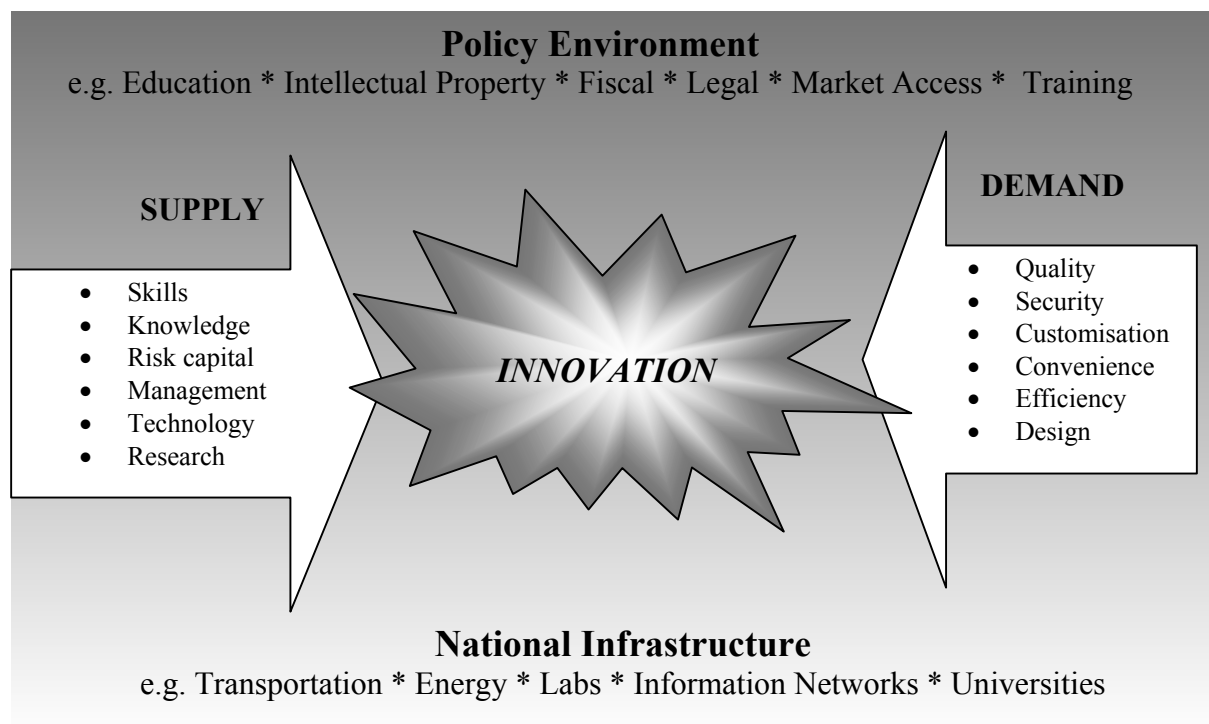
Policy Environment
e.g. Education * Intellectual Property * Fiscal * Legal * Market Access * Training

SUPPLY

- Skills
- Knowledge
- Risk capital
- Management
- Technology
- Research

INNOVATION

DEMAND

- Quality
- Security
- Customisation
- Convenience
- Efficiency
- Design

National Infrastructure
e.g. Transportation * Energy * Labs * Information Networks * Universities